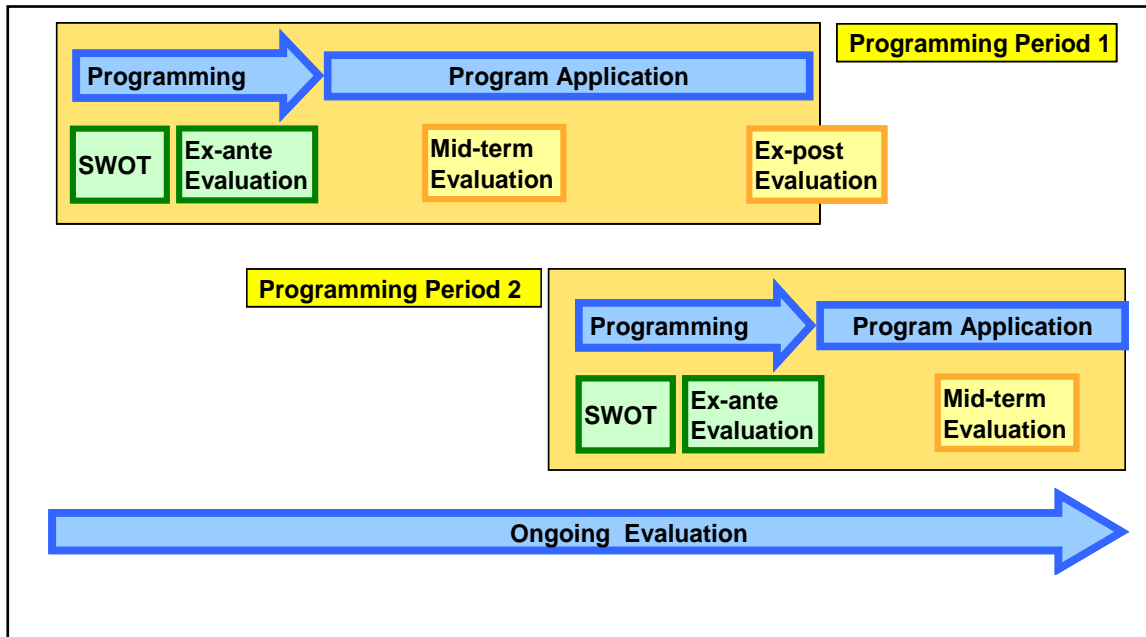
Programming Period 1

Programming

Program Application

SWOT

Ex-ante Evaluation

Mid-term Evaluation

Ex-post Evaluation

Programming Period 2

Programming

Program Application

SWOT

Ex-ante Evaluation

Mid-term Evaluation

Ongoing Evaluation